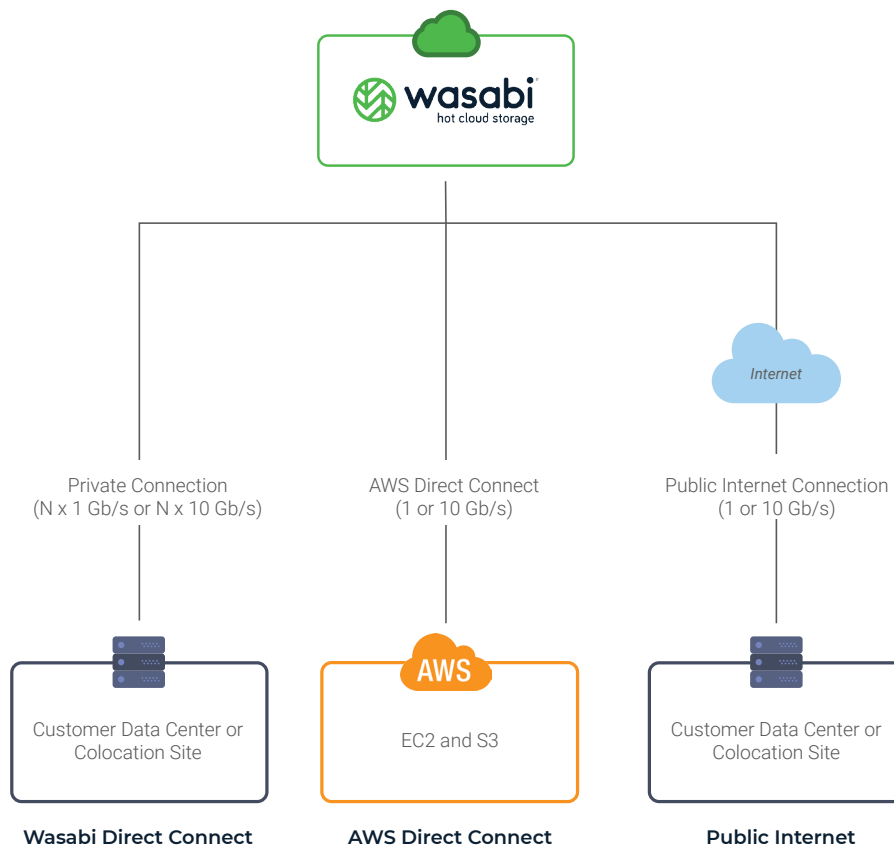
wasabi
hot cloud storage

Internet

Private Connection
(N x 1 Gb/s or N x 10 Gb/s)

AWS Direct Connect
(1 or 10 Gb/s)

Public Internet Connection
(1 or 10 Gb/s)

Customer Data Center or Colocation Site

AWS

EC2 and S3

Customer Data Center or Colocation Site

Wasabi Direct Connect

AWS Direct Connect

Public Internet